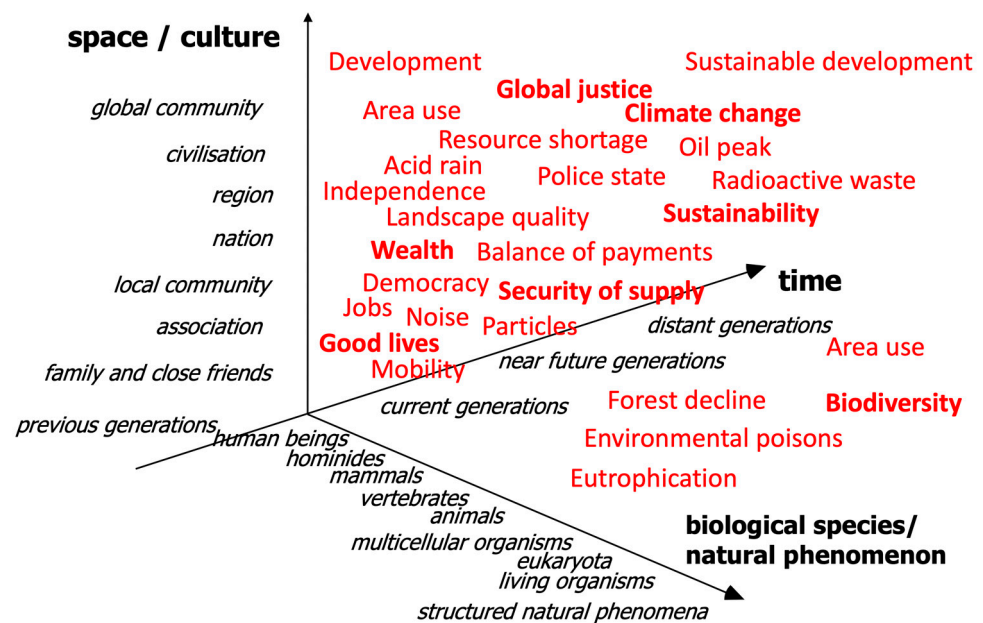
space / culture

global community
civilisation
region
nation
local community
association
family and close friends
previous generations

Development
Global justice
Sustainable development
Area use
Climate change
Resource shortage
Acid rain
Oil peak
Independence
Police state
Radioactive waste
Landscape quality
Sustainability
Wealth
Balance of payments
Democracy
Security of supply
Jobs
Noise
Particles
Good lives
Mobility

time
distant generations
near future generations
current generations
Area use
Forest decline
Biodiversity
Environmental poisons
Eutrophication

human beings
hominides
mammals
vertebrates
animals
multicellular organisms
eukaryota
living organisms
structured natural phenomena

biological species/
natural phenomenon